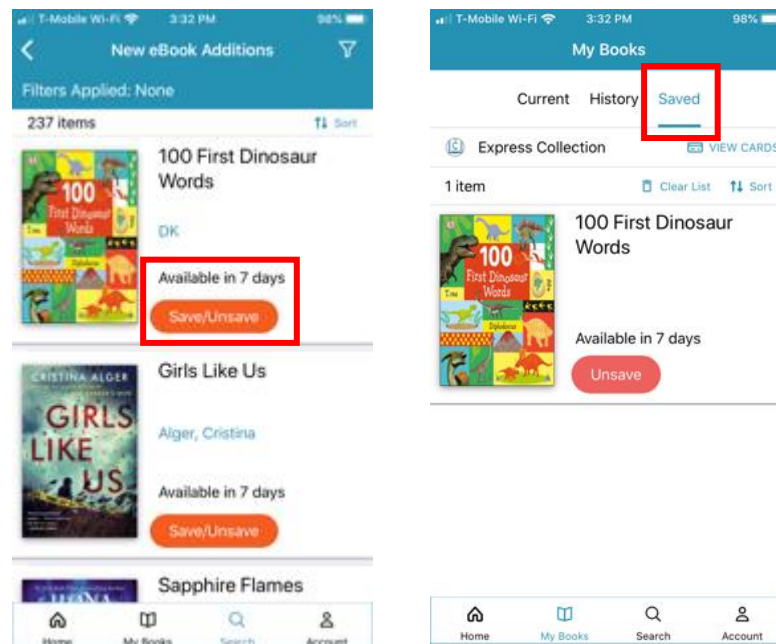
T-Mobile Wi-Fi 3:32 PM 98%

New eBook Additions

Filters Applied: None

237 items Sort

100 First Dinosaur Words

DK

Available in 7 days

Save/Unsave

Girls Like Us

Alger, Cristina

Available in 7 days

Save/Unsave

Sapphire Flames

Home My Books Search Account

T-Mobile Wi-Fi 3:32 PM 98%

My Books

Current History Saved

Express Collection VIEW CARDS

1 item Clear List Sort

100 First Dinosaur Words

Available in 7 days

Unsave

Home My Books Search Account